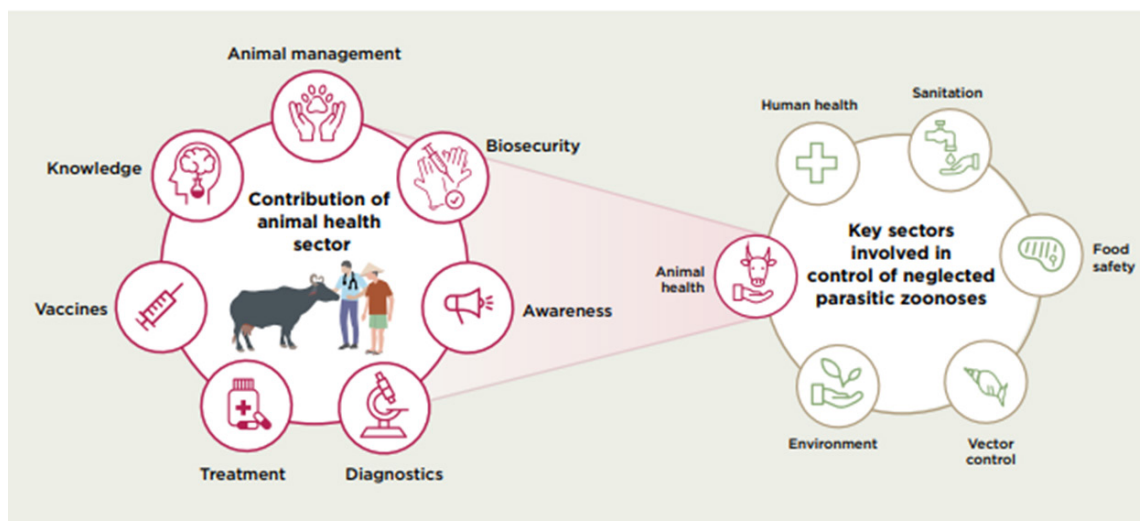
Animal management

Biosecurity

Knowledge

Contribution of animal health sector

Vaccines

Awareness

Treatment

Diagnostics

Human health

Sanitation

Key sectors involved in control of neglected parasitic zoonoses

Animal health

Food safety

Environment

Vector control